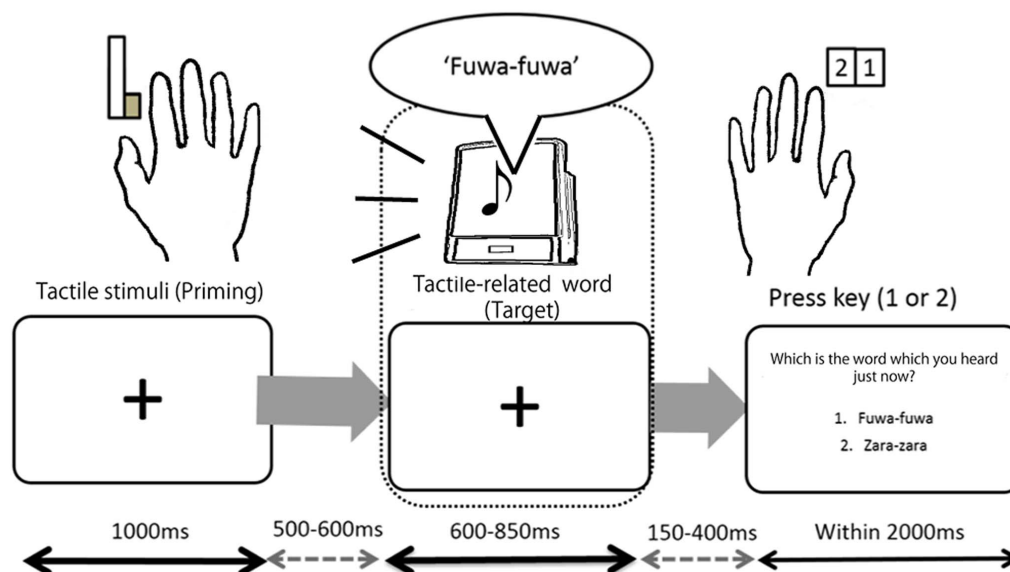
'Fuwa-fuwa'

2 1

Tactile stimuli (Priming)

Tactile-related word (Target)

Press key (1 or 2)

+

+

Which is the word which you heard just now?

1. Fuwa-fuwa

2. Zara-zara

1000ms

500-600ms

600-850ms

150-400ms

Within 2000ms